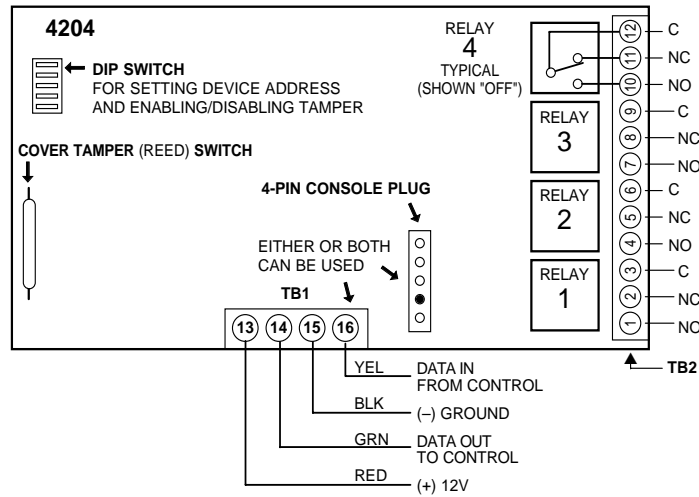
4204

DIP SWITCH
FOR SETTING DEVICE ADDRESS
AND ENABLING/DISABLING TAMPER

RELAY
4
TYPICAL
(SHOWN "OFF")

12 C
11 NC
10 NO
9 C
8 NC
7 NO
6 C
5 NC
4 NO
3 C
2 NC
1 NO

RELAY
3

RELAY
2

RELAY
1

COVER TAMPER (REED) SWITCH

4-PIN CONSOLE PLUG

EITHER OR BOTH
CAN BE USED

TB1

13 14 15 16

TB2

YEL DATA IN
FROM CONTROL

BLK (–) GROUND

GRN DATA OUT
TO CONTROL

RED (+) 12V